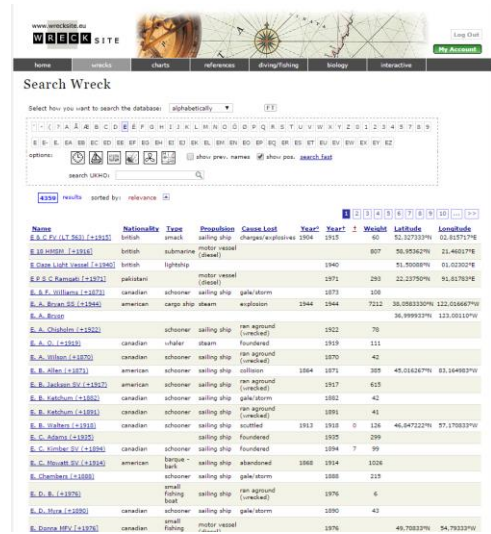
www.wrecksite.eu
WRECK SITE

Log Out
My Account

home | wrecks | charts | references | diving/fishing | biology | interactive

Search Wreck

Select how you want to search the database: alphabetically FT

options: show prev. names show pos. search fast

search UKHO:

4359 results sorted by: relevance

1 2 3 4 5 6 7 8 9 10 ... >>

| Name | Nationality | Type | Propulsion | Cause Lost | Year | Year | † | Weight | Latitude | Longitude |
|---|---|---|---|---|---|---|---|---|---|---|
| E & C FV (LT 563) [+1915] | british | smack | sailing ship | charges/explosives | 1904 | 1915 | | 60 | 52.327333°N | 02.015717°E |
| E 18 HMSM [+1916] | british | submarine | motor vessel (diesel) | | | | | 807 | 58.95362°N | 21.46017°E |
| E Dane Light Vessel [+1940] | british | lightship | | | | 1940 | | | 51.55008°N | 01.02302°E |
| E P S C Rangati [+1971] | pakistani | | motor vessel | | | 1971 | | 293 | 22.23750°N | 91.81783°E |
| E. & F. Williams [+1873] | | schooner | sailing ship | gale/storm | | 1873 | | 109 | | |
| E. A. Bryan SS [+1944] | american | cargo ship | steam | explosion | 1944 | 1944 | | 7212 | 38.0583330°N | 122.016667°W |
| E. A. Bryon | | | | | | | | | 36.999933°N | 123.00110°W |
| E. A. Chisholm [+1922] | | schooner | sailing ship | ran aground (wrecked) | | 1922 | | 78 | | |
| E. A. O. [+1919] | canadian | whaler | steam | foundered | | 1919 | | 111 | | |
| E. A. Wilson [+1870] | canadian | schooner | sailing ship | ran aground (wrecked) | | 1870 | | 42 | | |
| E. B. Allen [+1871] | american | schooner | sailing ship | collision | 1864 | 1871 | | 385 | 45.016267°N | 83.164983°W |
| E. B. Jackson SV [+1917] | american | schooner | sailing ship | ran aground (wrecked) | | 1917 | | 615 | | |
| E. B. Ketchum [+1882] | canadian | schooner | sailing ship | gale/storm | | 1882 | | 42 | | |
| E. B. Ketchum [+1891] | canadian | schooner | sailing ship | ran aground (wrecked) | | 1891 | | 41 | | |
| E. B. Walters [+1918] | canadian | schooner | sailing ship | scuttled | 1913 | 1918 | 0 | 126 | 46.847222°N | 57.170833°W |
| E. C. Adams [+1935] | | | sailing ship | foundered | | 1935 | | 299 | | |
| E. C. Kimber SV [+1894] | canadian | schooner | sailing ship | foundered | | 1894 | 7 | 99 | | |
| E. C. Mowatt SV [+1914] | american | barque - bark | sailing ship | abandoned | 1868 | 1914 | | 1026 | | |
| E. Chambers [+1888] | | schooner | sailing ship | gale/storm | | 1888 | | 215 | | |
| E. D. B. [+1976] | | small fishing boat | sailing ship | | | 1976 | | 6 | | |
| E. D. Mura [+1890] | canadian | schooner | sailing ship | gale/storm | | 1890 | | 43 | | |
| E. Donne MFV [+1976] | canadian | small fishing | motor vessel (diesel) | | | 1976 | | | 49.70833°N | 54.79333°W |